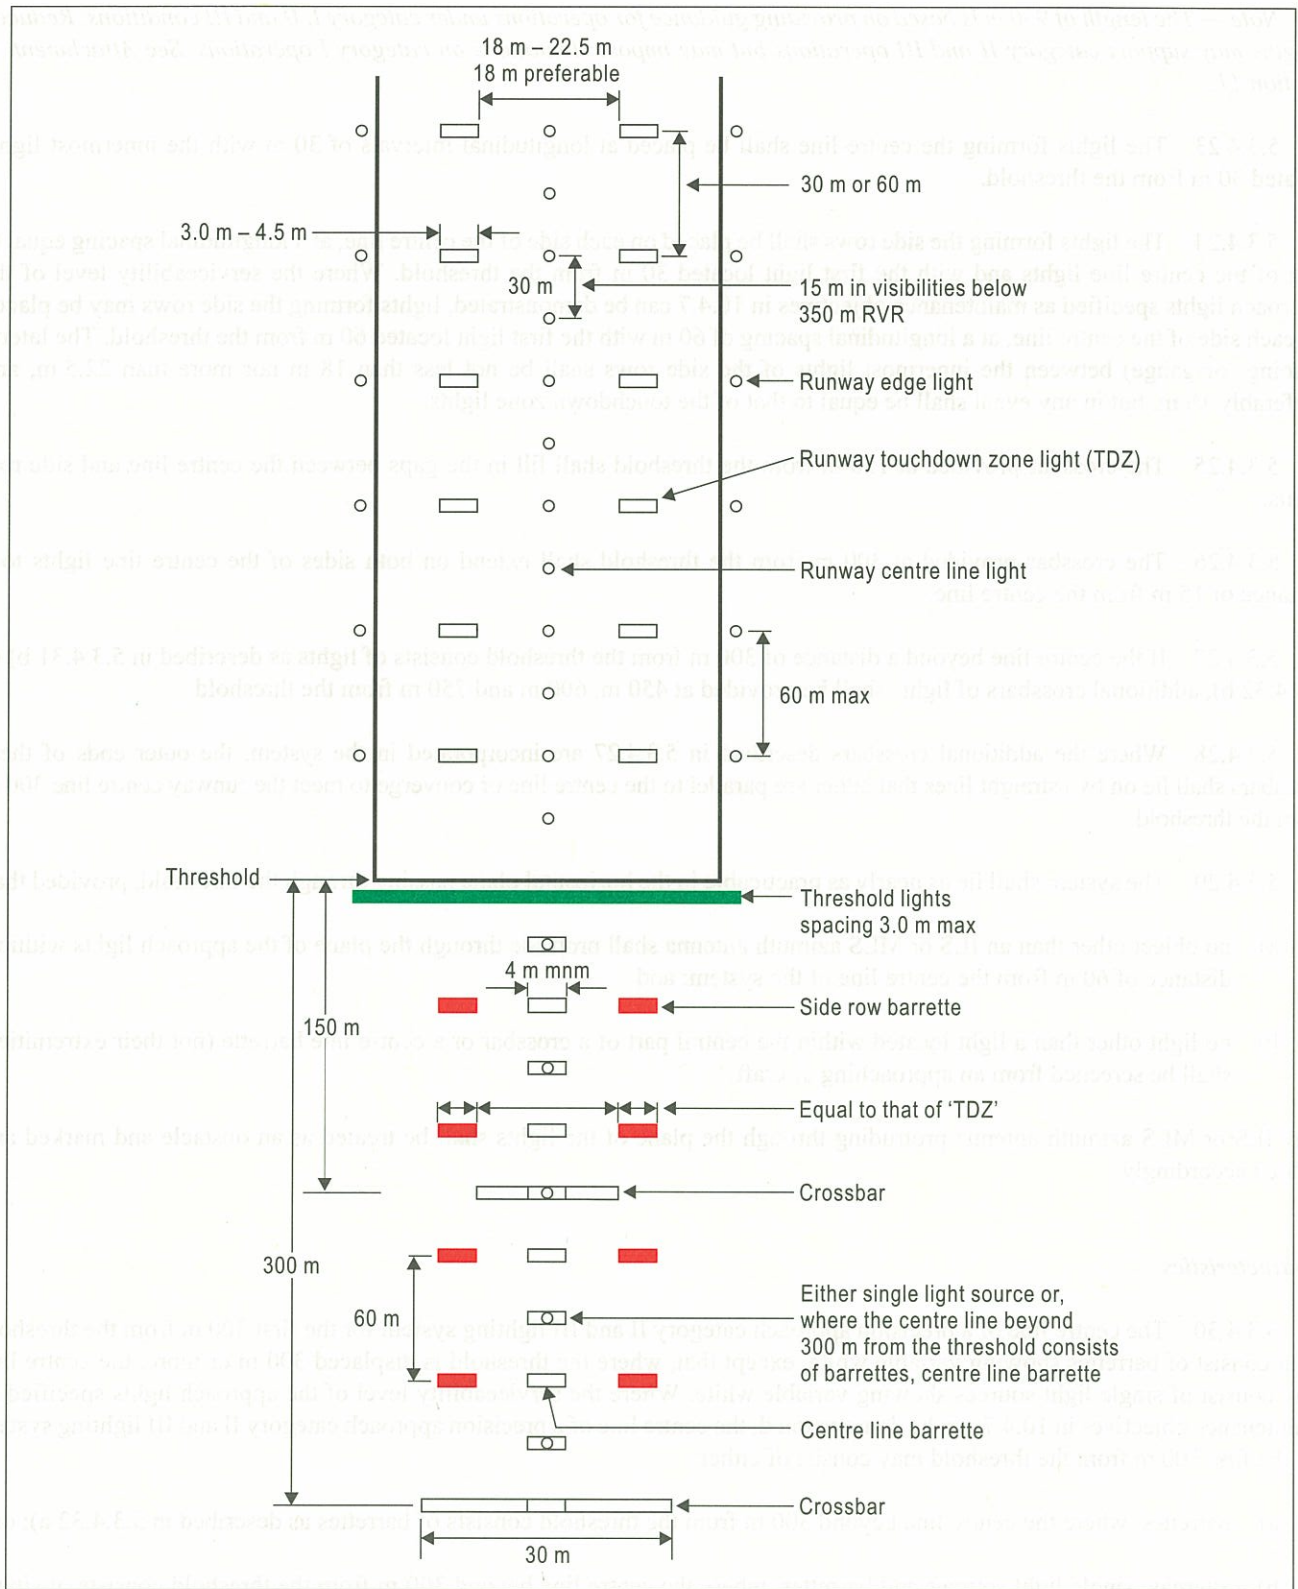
18 m – 22.5 m
18 m preferable

30 m or 60 m

3.0 m – 4.5 m

30 m

15 m in visibilities below 350 m RVR

Runway edge light

Runway touchdown zone light (TDZ)

Runway centre line light

60 m max

Threshold

Threshold lights spacing 3.0 m max

4 m mnm

Side row barrette

150 m

Equal to that of 'TDZ'

Crossbar

300 m

60 m

Either single light source or, where the centre line beyond 300 m from the threshold consists of barrettes, centre line barrette

Centre line barrette

Crossbar

30 m